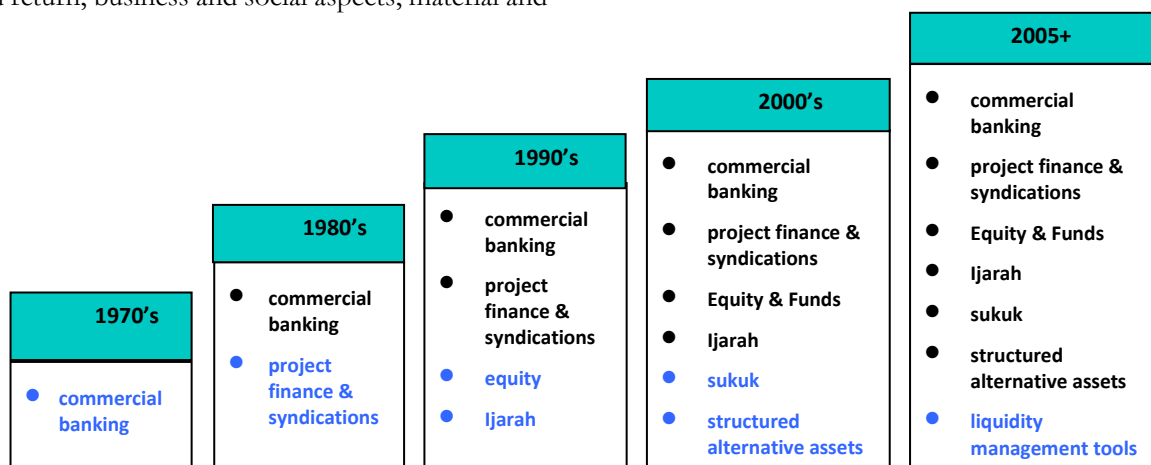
return, business and social aspects, material and

1970's

- commercial banking

1980's

- commercial banking
- project finance & syndications

1990's

- commercial banking
- project finance & syndications
- equity
- Ijarah

2000's

- commercial banking
- project finance & syndications
- Equity & Funds
- Ijarah
- sukuk
- structured alternative assets

2005+

- commercial banking
- project finance & syndications
- Equity & Funds
- Ijarah
- sukuk
- structured alternative assets
- liquidity management tools